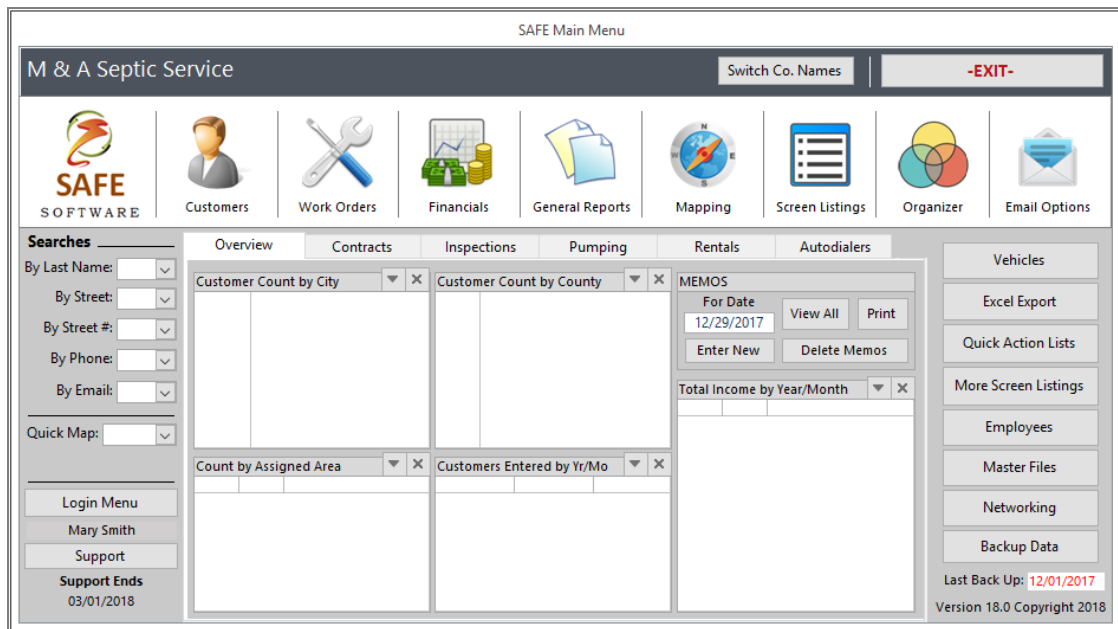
SAFE Main Menu

M & A Septic Service

Switch Co. Names

-EXIT-

SAFE SOFTWARE

Customers

Work Orders

Financials

General Reports

Mapping

Screen Listings

Organizer

Email Options

Searches

By Last Name:

By Street:

By Street #:

By Phone:

By Email:

Quick Map:

Login Menu

Mary Smith

Support

Support Ends

03/01/2018

Overview

Contracts

Inspections

Pumping

Rentals

Autodialers

Customer Count by City

Customer Count by County

MEMOS

For Date

12/29/2017

View All

Print

Enter New

Delete Memos

Total Income by Year/Month

Count by Assigned Area

Customers Entered by Yr/Mo

Vehicles

Excel Export

Quick Action Lists

More Screen Listings

Employees

Master Files

Networking

Backup Data

Last Back Up: 12/01/2017

Version 18.0 Copyright 2018